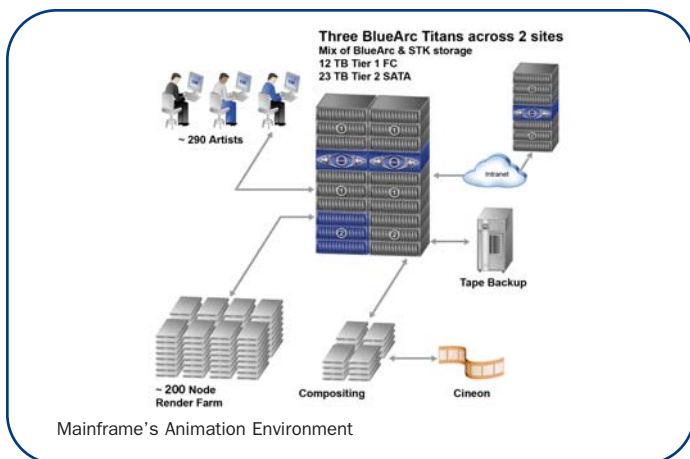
Three BlueArc Titans across 2 sites
Mix of BlueArc & STK storage
12 TB Tier 1 FC
23 TB Tier 2 SATA

~ 290 Artists

Intranet

Tape Backup

~ 200 Node Render Farm

Compositing

Cineon

Mainframe's Animation Environment